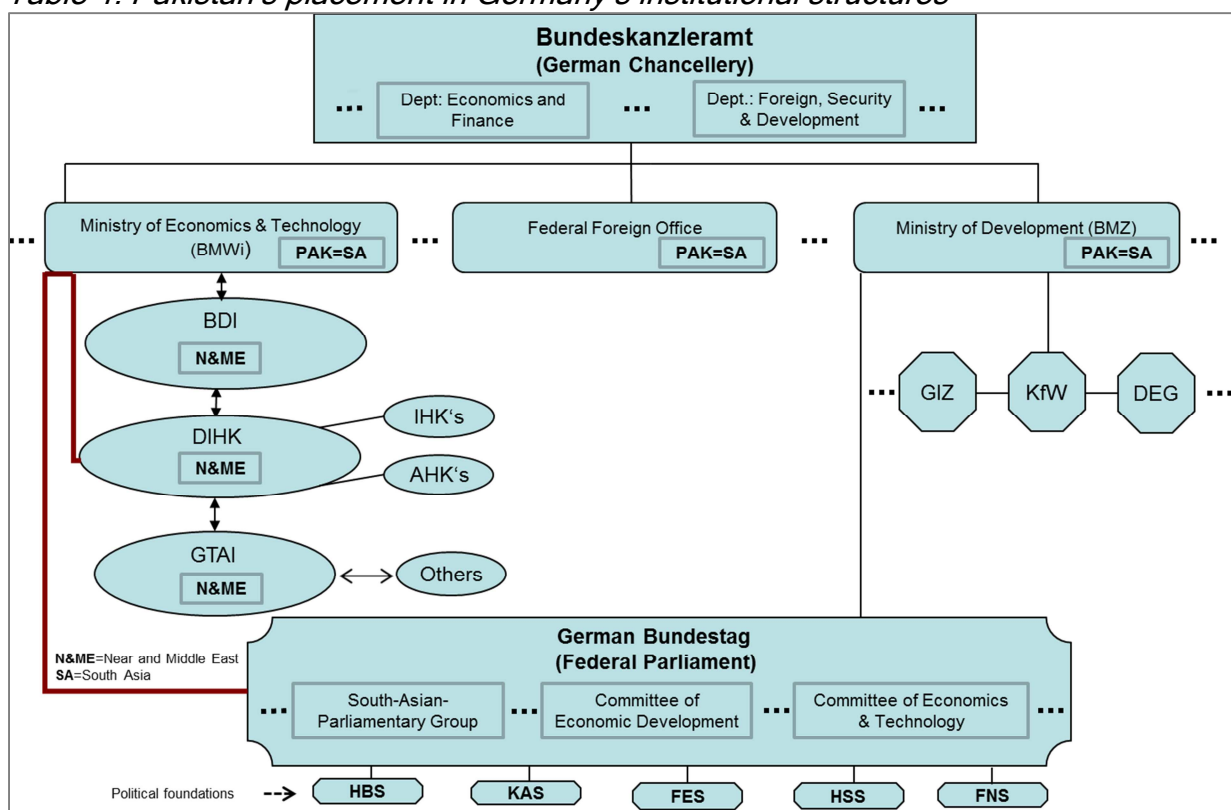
Table 1: Pakistan's placement in Germany's institutional structures

**Bundeskanzleramt**
**(German Chancellery)**

... Dept: Economics and Finance ... Dept.: Foreign, Security & Development ...

... Ministry of Economics & Technology (BMWi) **PAK=SA** ... Federal Foreign Office **PAK=SA** ... Ministry of Development (BMZ) **PAK=SA** ...

BDI **N&ME**

DIHK **N&ME**

IHK's

AHK's

GTAI **N&ME**

Others

... GIZ KfW DEG ...

**N&ME**=Near and Middle East
**SA**=South Asia

**German Bundestag**
**(Federal Parliament)**

... South-Asian-Parliamentary Group ... Committee of Economic Development ... Committee of Economics & Technology ...

Political foundations **HBS** **KAS** **FES** **HSS** **FNS**